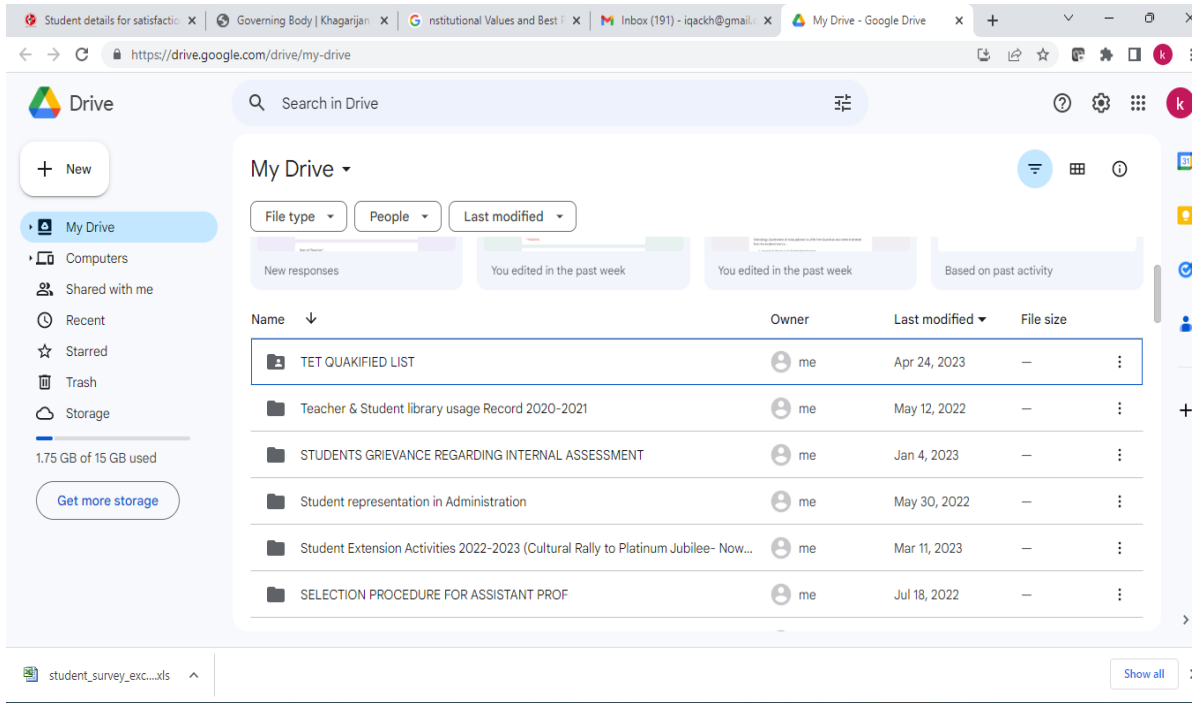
Student details for satisfactio ×
Governing Body | Khagarijan ×
nstitutional Values and Best P ×
Inbox (191) - iqackh@gmail.c ×
My Drive - Google Drive ×
+

https://drive.google.com/drive/my-drive

k

Drive

Search in Drive

k

New

My Drive
Computers
Shared with me
Recent
Starred
Trash
Storage

1.75 GB of 15 GB used

Get more storage

My Drive

File type
People
Last modified

New responses
You edited in the past week
You edited in the past week
Based on past activity

| Name | Owner | Last modified | File size |
|---|---|---|---|
| TET QUAKIFIED LIST | me | Apr 24, 2023 | — |
| Teacher & Student library usage Record 2020-2021 | me | May 12, 2022 | — |
| STUDENTS GRIEVANCE REGARDING INTERNAL ASSESSMENT | me | Jan 4, 2023 | — |
| Student representation in Administration | me | May 30, 2022 | — |
| Student Extension Activities 2022-2023 (Cultural Rally to Platinum Jubilee- Now... | me | Mar 11, 2023 | — |
| SELECTION PROCEDURE FOR ASSISTANT PROF | me | Jul 18, 2022 | — |

student_survey_exc....xls

Show all